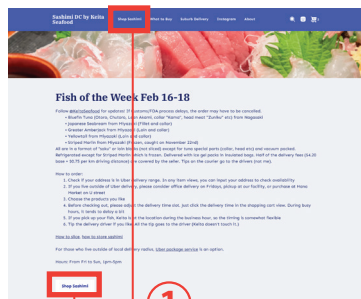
Sashimi DC by Keita Seafood
Shop Sashimi
What to Buy
Suburb Delivery
Instagram
About

Fish of the Week Feb 16-18

Follow @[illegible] for updates! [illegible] process delays, the order may have to be cancelled.
• Bluefin Tuna (Otoro, Chutoro, Loin Akami, collar "Kama", head meat "Zunoku" etc) from Nagasaki
• Japanese Seabream from Miyazaki (Fillet and collar)
• Greater Amberjack from Miyazaki (Loin and collar)
• Yellowtail from Miyazaki (Loin and collar)
• Striped Marlin from Miyazaki (Frozen, caught on November 22nd)

All are in a format of "saku" or loin blocks (not sliced) except for tuna special parts (collar, head etc) and vacuum packed. Refrigerated except for Striped Marlin which is frozen. Delivered with ice gel packs in insulated bags. Half of the delivery fees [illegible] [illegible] covered by the seller. Tips on the counter go to the drivers (not me).

How to order:
1. Check if your address is in Uber delivery range. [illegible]
2. If you live outside of Uber delivery, please consider office delivery on Fridays, pickup at our facility, or purchase at Home Market on U street
3. Choose the products you like
4. Before checking out, please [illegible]
5. If you pick up your fish, Keita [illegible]
6. Tip the delivery driver if you like. All the tip goes to the driver (Keita doesn't touch it.)

How to slice how to store sashimi

For those who live outside of local delivery radius, Uber package service is an option.

Hours: From Fri to Sun, 1pm-5pm

Shop Sashimi

1